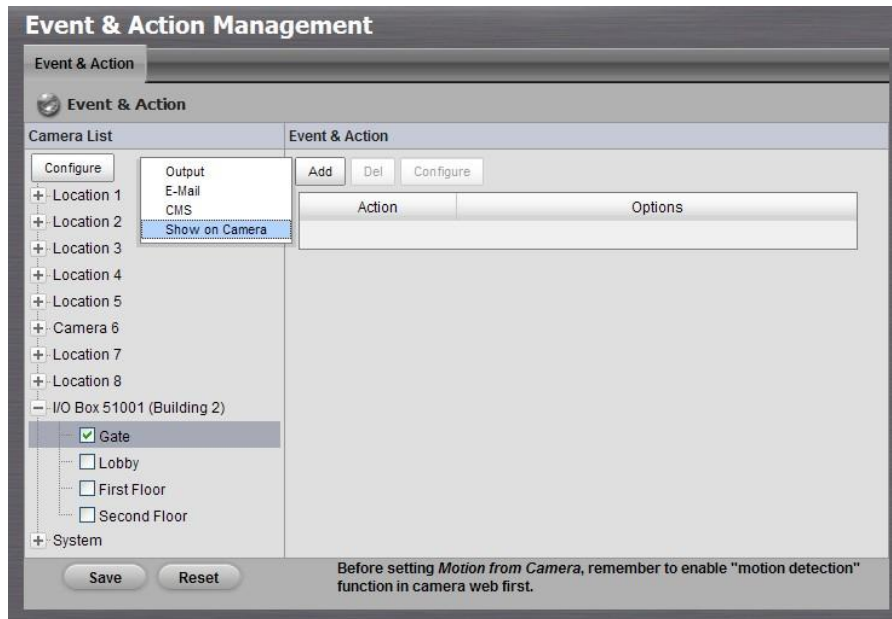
Event & Action Management

Event & Action

Event & Action

Camera List

Configure

Output
E-Mail
CMS
Show on Camera

Location 1
Location 2
Location 3
Location 4
Location 5
Camera 6
Location 7
Location 8
I/O Box 51001 (Building 2)
Gate
Lobby
First Floor
Second Floor
System

Event & Action

Add Del Configure

| Action | Options |
|---|---|
| | |

Save Reset

Before setting *Motion from Camera*, remember to enable "motion detection" function in camera web first.